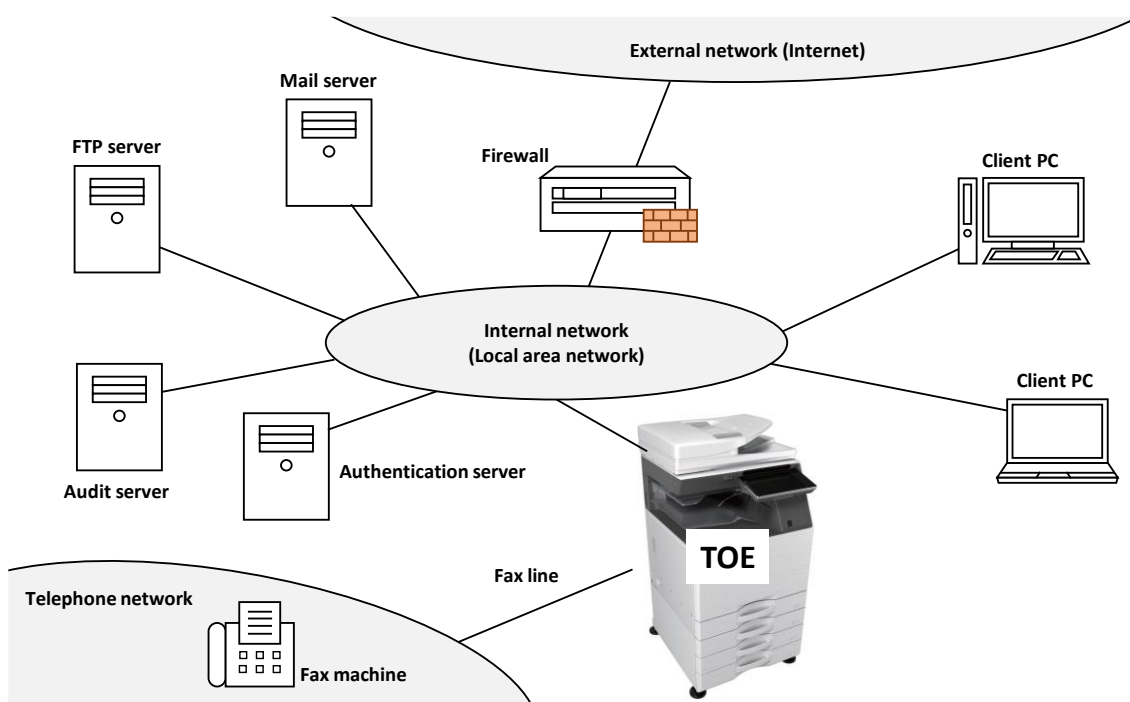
External network (Internet)

Mail server

FTP server

Firewall

Client PC

Internal network
(Local area network)

Client PC

Audit server

Authentication server

TOE

Fax line

Telephone network

Fax machine